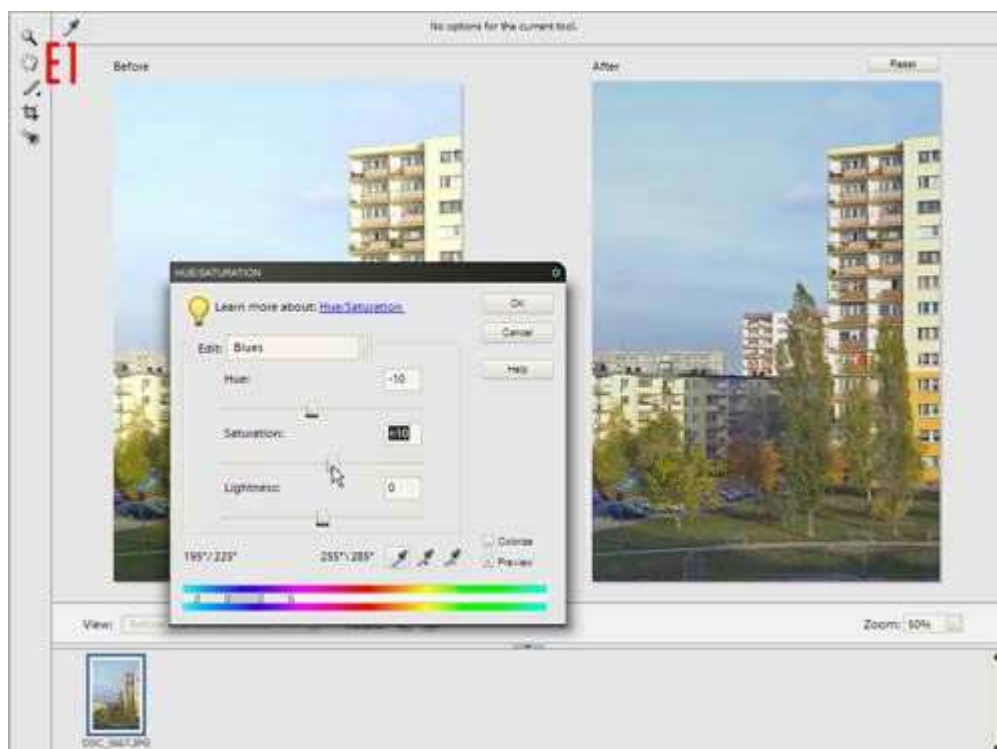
No options for the current tool.

E1

Before

After

Reset

HUE/SATURATION

Learn more about: Hue/Saturation

OK

Cancel

Help

Edit: Blues

Hue: -10

Saturation: +10

Lightness: 0

195°/225°

255°\285°

Colorize

Preview

View: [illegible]

Zoom: 50%

DSC_0617.JPG